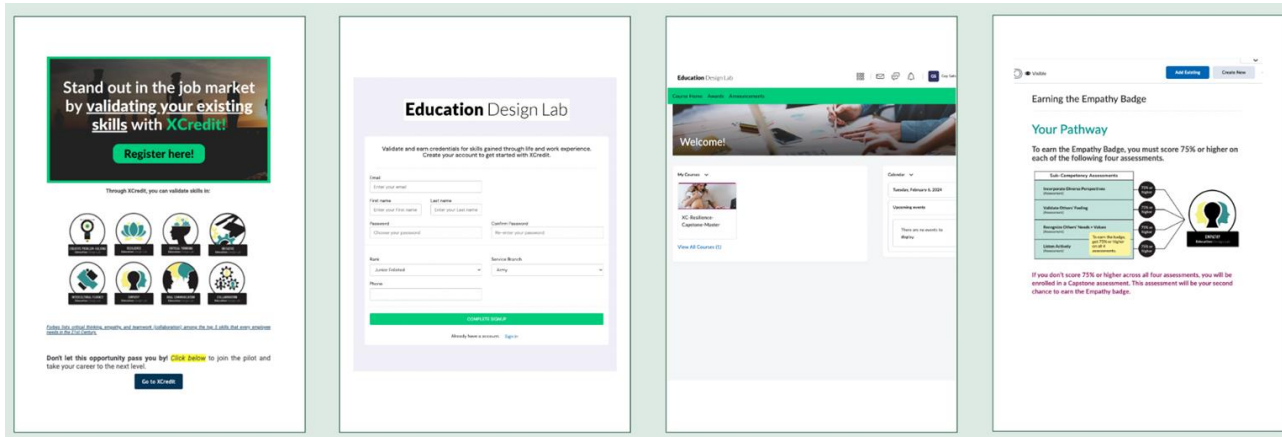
Stand out in the job market by validating your existing skills with XCredit!

Register here!

Through XCredit, you can validate skills in:

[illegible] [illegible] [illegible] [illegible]

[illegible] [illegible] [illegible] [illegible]

Forbes lists critical thinking, empathy, and teamwork (collaboration) among the top 5 skills that every employee needs in the 21st Century.

Don't let this opportunity pass you by! Click below to join the pilot and take your career to the next level.

Go to XCredit

Education Design Lab

Validate and earn credentials for skills gained through life and work experience. Create your account to get started with XCredit.

Email
Enter your email

First name
Enter your first name

Last name
Enter your last name

Password
Choose your password

Confirm Password
Re-enter your password

Rank
Junior Enlisted

Service Branch
Army

Phone

COMPLETE SIGNUP

Already have a account: Sign in

Education Design Lab

Course Home Awards Announcements

Welcome!

My Courses

XC-Resilience-Capstone-Master

View All Courses (1)

Calendar

Tuesday, February 6, 2024

Upcoming events

There are no events to display.

Visible

Add Existing

Create New

Earning the Empathy Badge

Your Pathway

To earn the Empathy Badge, you must score 75% or higher on each of the following four assessments.

| Sub-Competency Assessments |
|---|
| Incorporate Diverse Perspectives (Assessment) |
| Validate Others' Feeling (Assessment) |
| Recognize Others' Needs + Values (Assessment) |
| Listen Actively (Assessment) |

75% or higher

75% or higher

75% or higher

75% or higher

To earn the badge, get 75% or higher on all 4 assessments.

EMPATHY

If you don't score 75% or higher across all four assessments, you will be enrolled in a Capstone assessment. This assessment will be your second chance to earn the Empathy badge.